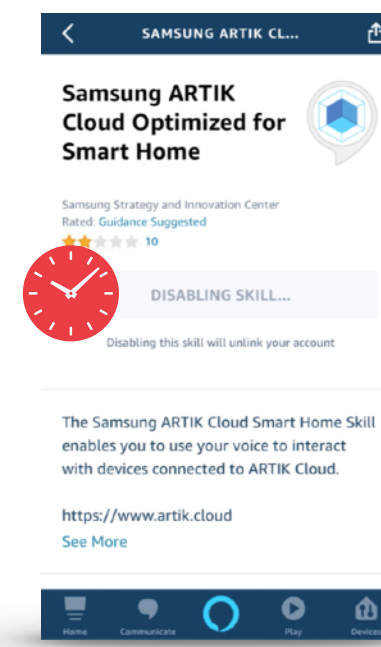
SAMSUNG ARTIK CL...

Samsung ARTIK Cloud Optimized for Smart Home

Samsung Strategy and Innovation Center
Rated: Guidance Suggested
10

DISABLING SKILL...

Disabling this skill will unlink your account

The Samsung ARTIK Cloud Smart Home Skill enables you to use your voice to interact with devices connected to ARTIK Cloud.

https://www.artik.cloud
See More

Home
Communicate
Play
Devices